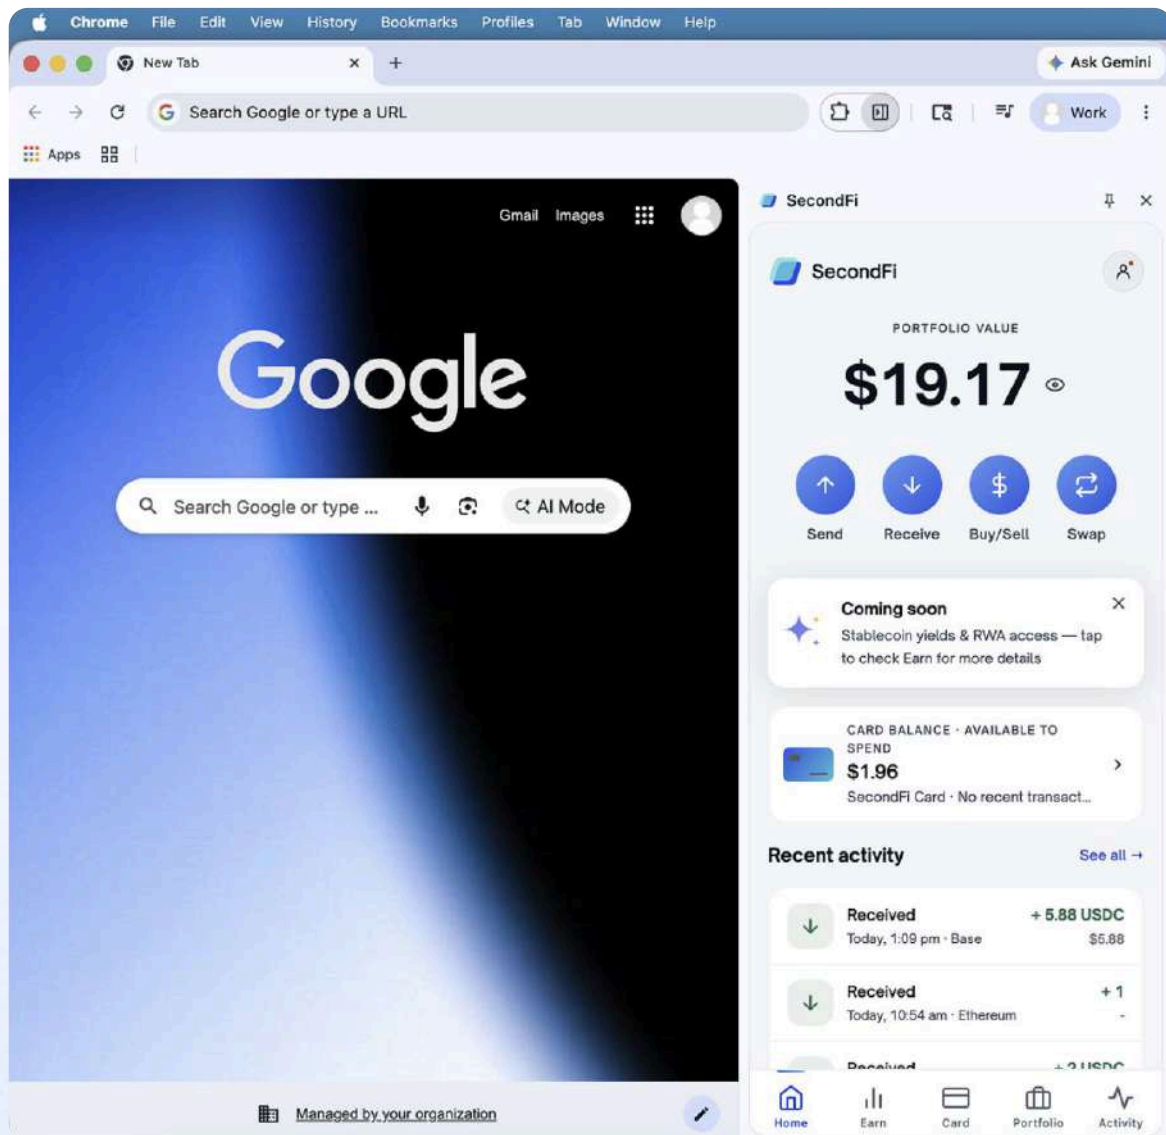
Chrome File Edit View History Bookmarks Profiles Tab Window Help

New Tab ×  +

Ask Gemini

Search Google or type a URL

Work

Apps

Gmail Images

Google

Search Google or type ...

AI Mode

Managed by your organization

SecondFi

SecondFi

PORTFOLIO VALUE

$19.17

Send Receive Buy/Sell Swap

Coming soon

Stablecoin yields & RWA access — tap to check Earn for more details

CARD BALANCE · AVAILABLE TO SPEND

$1.96

SecondFi Card · No recent transact...

Recent activity

See all →

Received
Today, 1:09 pm · Base
+ 5.88 USDC
$5.88

Received
Today, 10:54 am · Ethereum
+ 1
-

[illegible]

Home Earn Card Portfolio Activity